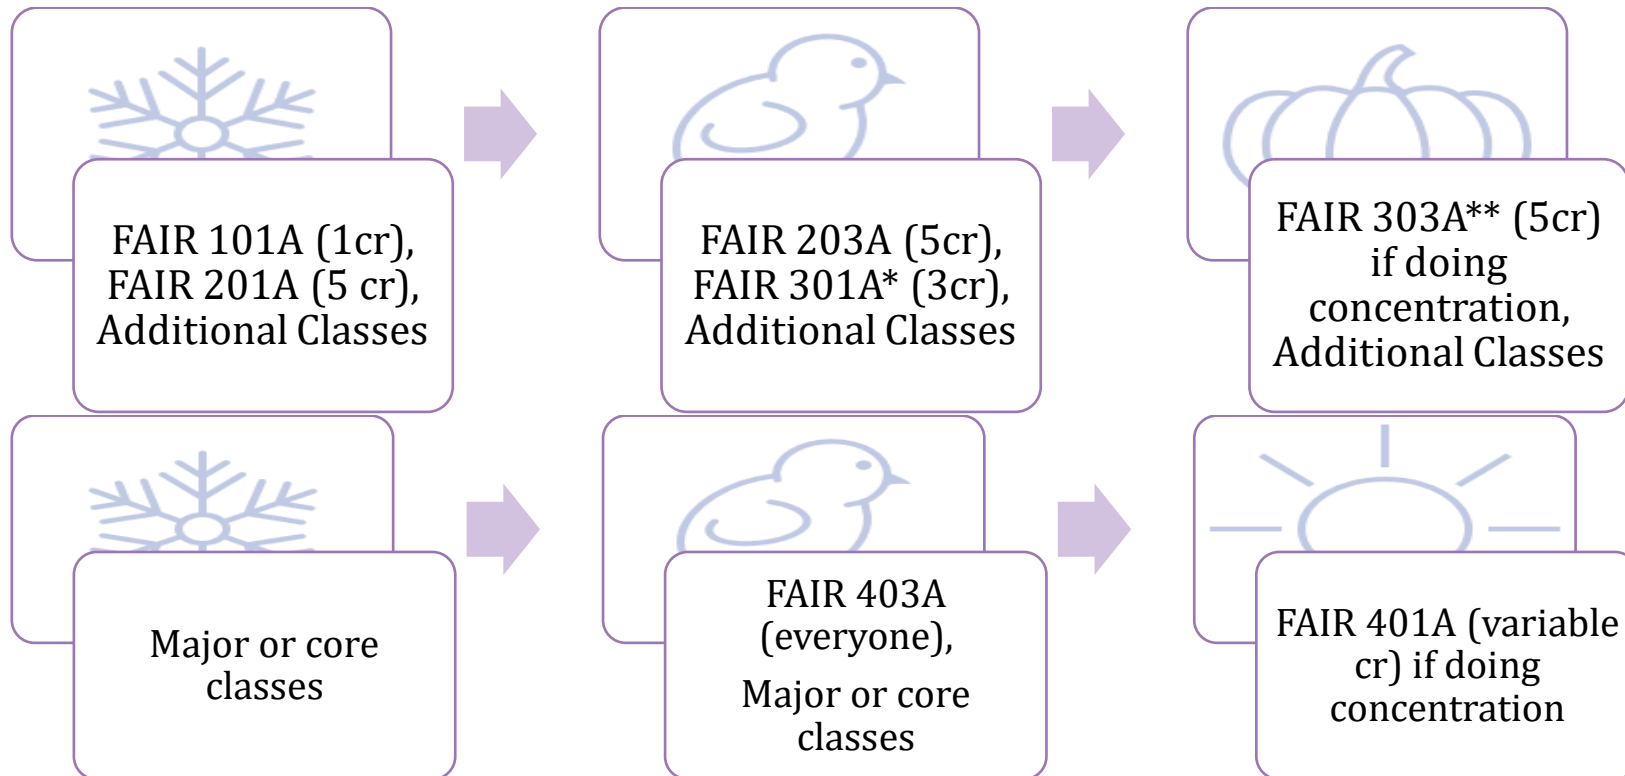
FAIR 101A (1cr), FAIR 201A (5 cr), Additional Classes

FAIR 203A (5cr), FAIR 301A* (3cr), Additional Classes

FAIR 303A** (5cr) if doing concentration, Additional Classes

Major or core classes

FAIR 403A (everyone),

Major or core classes

FAIR 401A (variable cr) if doing concentration